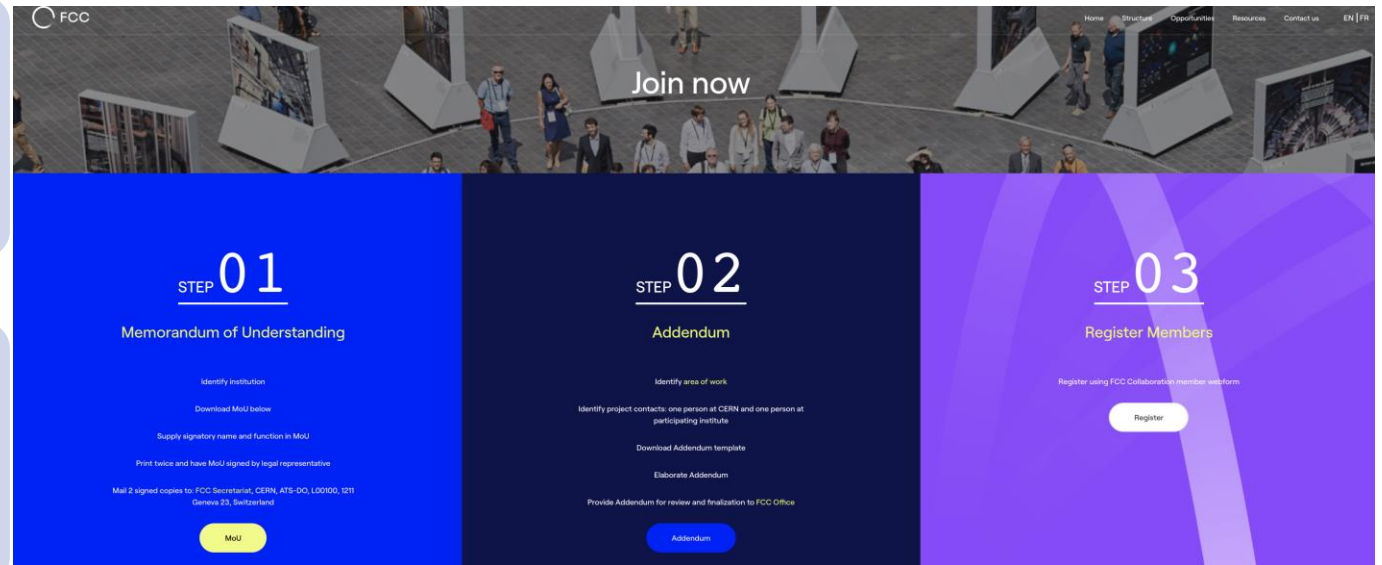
FCC

Home Structure Opportunities Resources Contact us EN | FR

Join now

STEP 01

Memorandum of Understanding

Identify institution

Download MoU below

Supply signatory name and function in MoU

Print twice and have MoU signed by legal representative

Mail 2 signed copies to: FCC Secretariat, CERN, ATS-DO, L00100, 1211 Geneva 23, Switzerland

MoU

STEP 02

Addendum

Identify area of work

Identify project contacts: one person at CERN and one person at participating institute

Download Addendum template

Elaborate Addendum

Provide Addendum for review and finalization to FCC Office

Addendum

STEP 03

Register Members

Register using FCC Collaboration member webform

Register